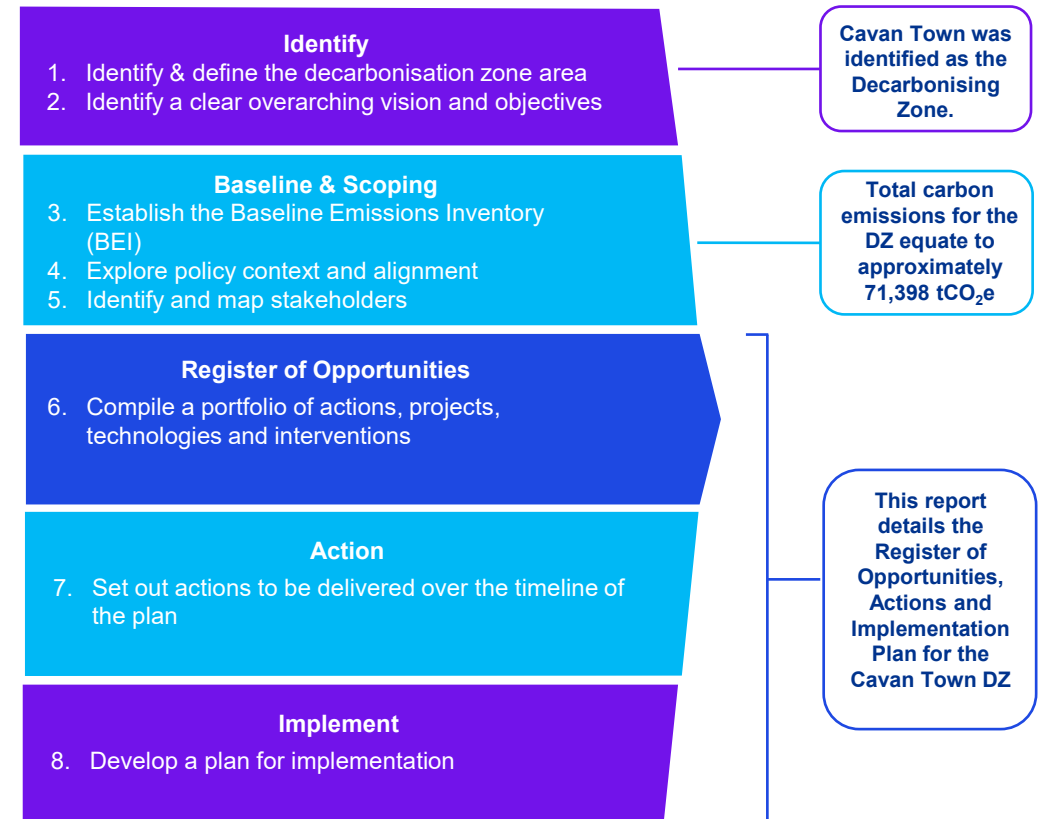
Identify
1. Identify & define the decarbonisation zone area
2. Identify a clear overarching vision and objectives

Cavan Town was identified as the Decarbonising Zone.

Baseline & Scoping
3. Establish the Baseline Emissions Inventory (BEI)
4. Explore policy context and alignment
5. Identify and map stakeholders

Total carbon emissions for the DZ equate to approximately 71,398 $tCO_2e$

Register of Opportunities
6. Compile a portfolio of actions, projects, technologies and interventions

Action
7. Set out actions to be delivered over the timeline of the plan

Implement
8. Develop a plan for implementation

This report details the Register of Opportunities, Actions and Implementation Plan for the Cavan Town DZ